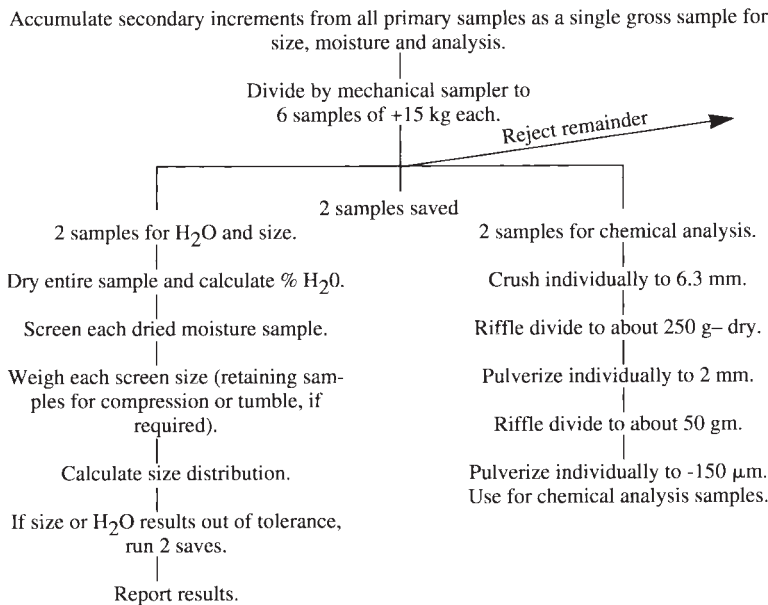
Accumulate secondary increments from all primary samples as a single gross sample for size, moisture and analysis.

Divide by mechanical sampler to 6 samples of +15 kg each.

Reject remainder

2 samples saved

2 samples for $H_2O$ and size.

Dry entire sample and calculate % $H_20$.

Screen each dried moisture sample.

Weigh each screen size (retaining samples for compression or tumble, if required).

Calculate size distribution.

If size or $H_2O$ results out of tolerance, run 2 saves.

Report results.

2 samples for chemical analysis.

Crush individually to 6.3 mm.

Riffle divide to about 250 g– dry.

Pulverize individually to 2 mm.

Riffle divide to about 50 gm.

Pulverize individually to -150 μm. Use for chemical analysis samples.